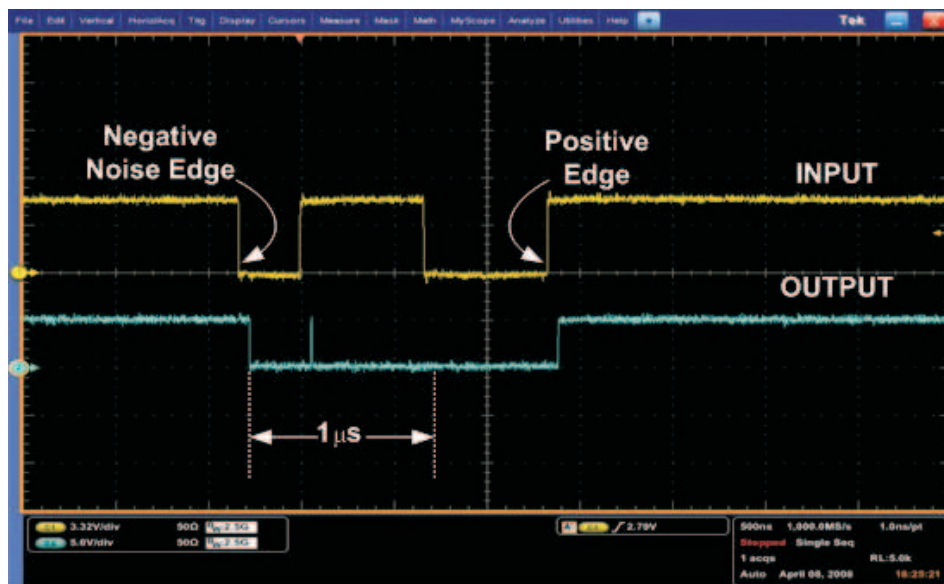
File Edit Vertical Horiz/Acq Trig Display Cursors Measure Mask Math MyScope Analyze Utilities Help

Tek

Negative Noise Edge

Positive Edge

INPUT

OUTPUT

1 μs

C1 3.32V/div 50Ω $B_W$:2.5G
C2 5.0V/div 50Ω $B_W$:2.5G

A C1 ∫ 2.79V

500ns 1,000.0MS/s 1.0ns/pt
Stopped Single Seq
1 acqs RL:5.0k
Auto April 08, 2008 16:25:21